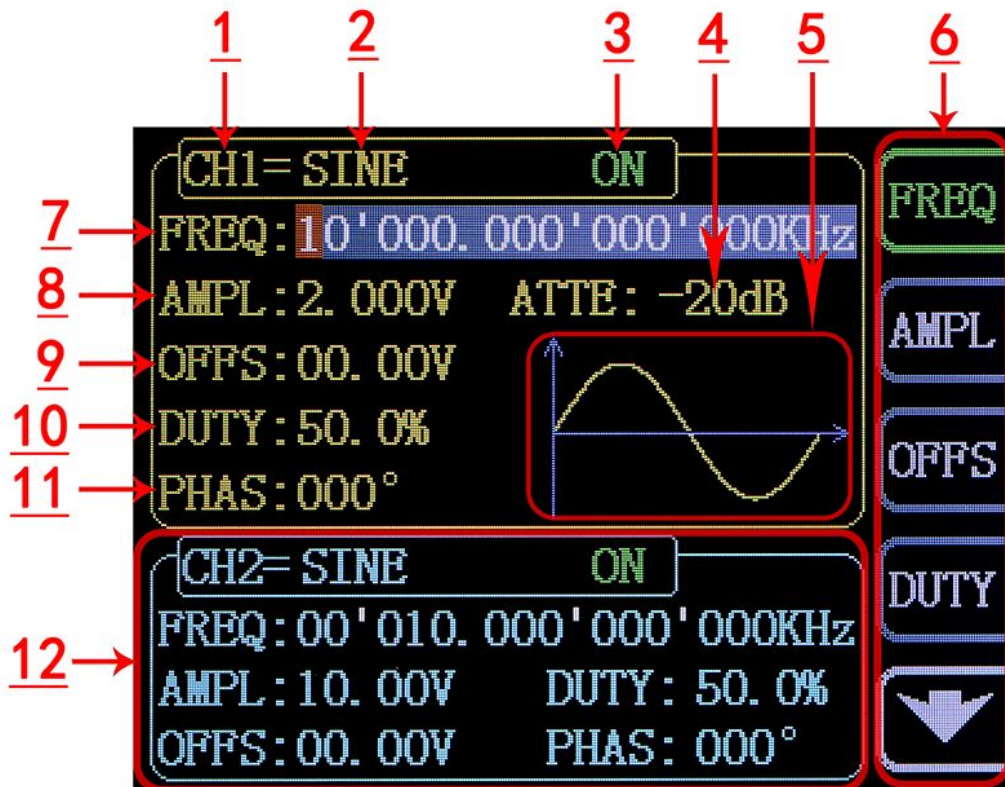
1 2 3 4 5 6

CH1= SINE ON

7 FREQ: 10'000.000'000'000KHz

8 AMPL: 2.000V ATTE: -20dB

9 OFFS: 00.00V

10 DUTY: 50.0%

11 PHAS: 000°

CH2= SINE ON

FREQ: 00'010.000'000'000KHz

12 AMPL: 10.00V DUTY: 50.0%

OFFS: 00.00V PHAS: 000°

FREQ

AMPL

OFFS

DUTY